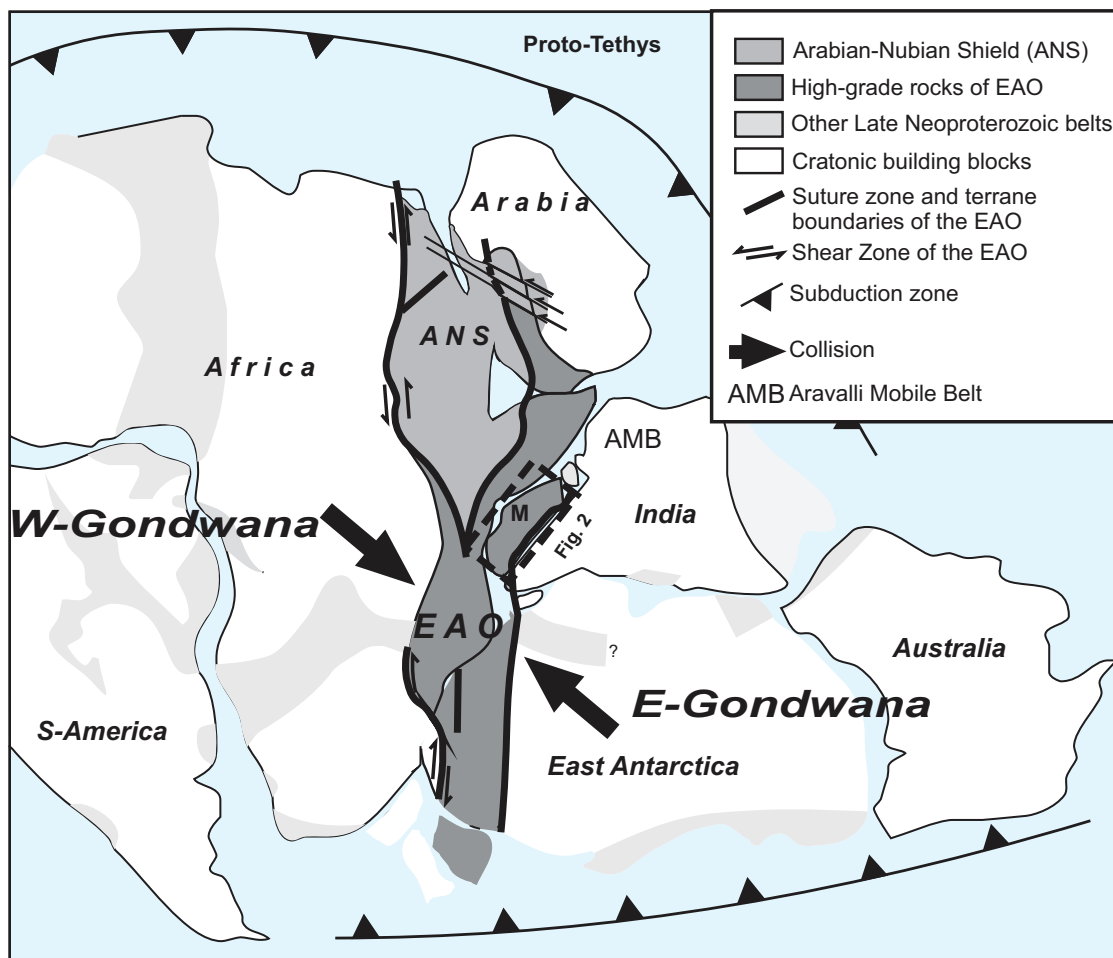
Proto-Tethys

Arabian-Nubian Shield (ANS)
High-grade rocks of EAO
Other Late Neoproterozoic belts
Cratonic building blocks
Suture zone and terrane boundaries of the EAO
Shear Zone of the EAO
Subduction zone
Collision
AMB Aravalli Mobile Belt

A r a b i a
A N S
A f r i c a
AMB
M
India
Fig. 2
W-Gondwana
E A O
?
Australia
E-Gondwana
S-America
East Antarctica